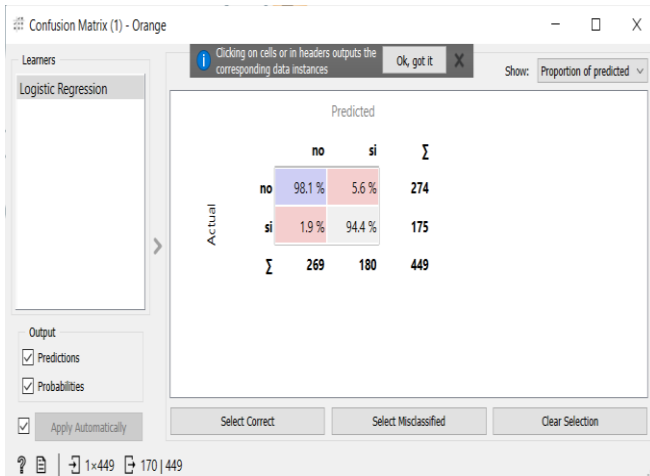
Confusion Matrix (1) - Orange

Learners

Logistic Regression

Clicking on cells or in headers outputs the corresponding data instances

Ok, got it

Show: Proportion of predicted

Predicted

Actual

| | no | si | ∑ |
|---|---|---|---|
| no | 98.1 % | 5.6 % | 274 |
| si | 1.9 % | 94.4 % | 175 |
| ∑ | 269 | 180 | 449 |

Output

Predictions

Probabilities

Apply Automatically

Select Correct

Select Misclassified

Clear Selection

1×449 170 | 449